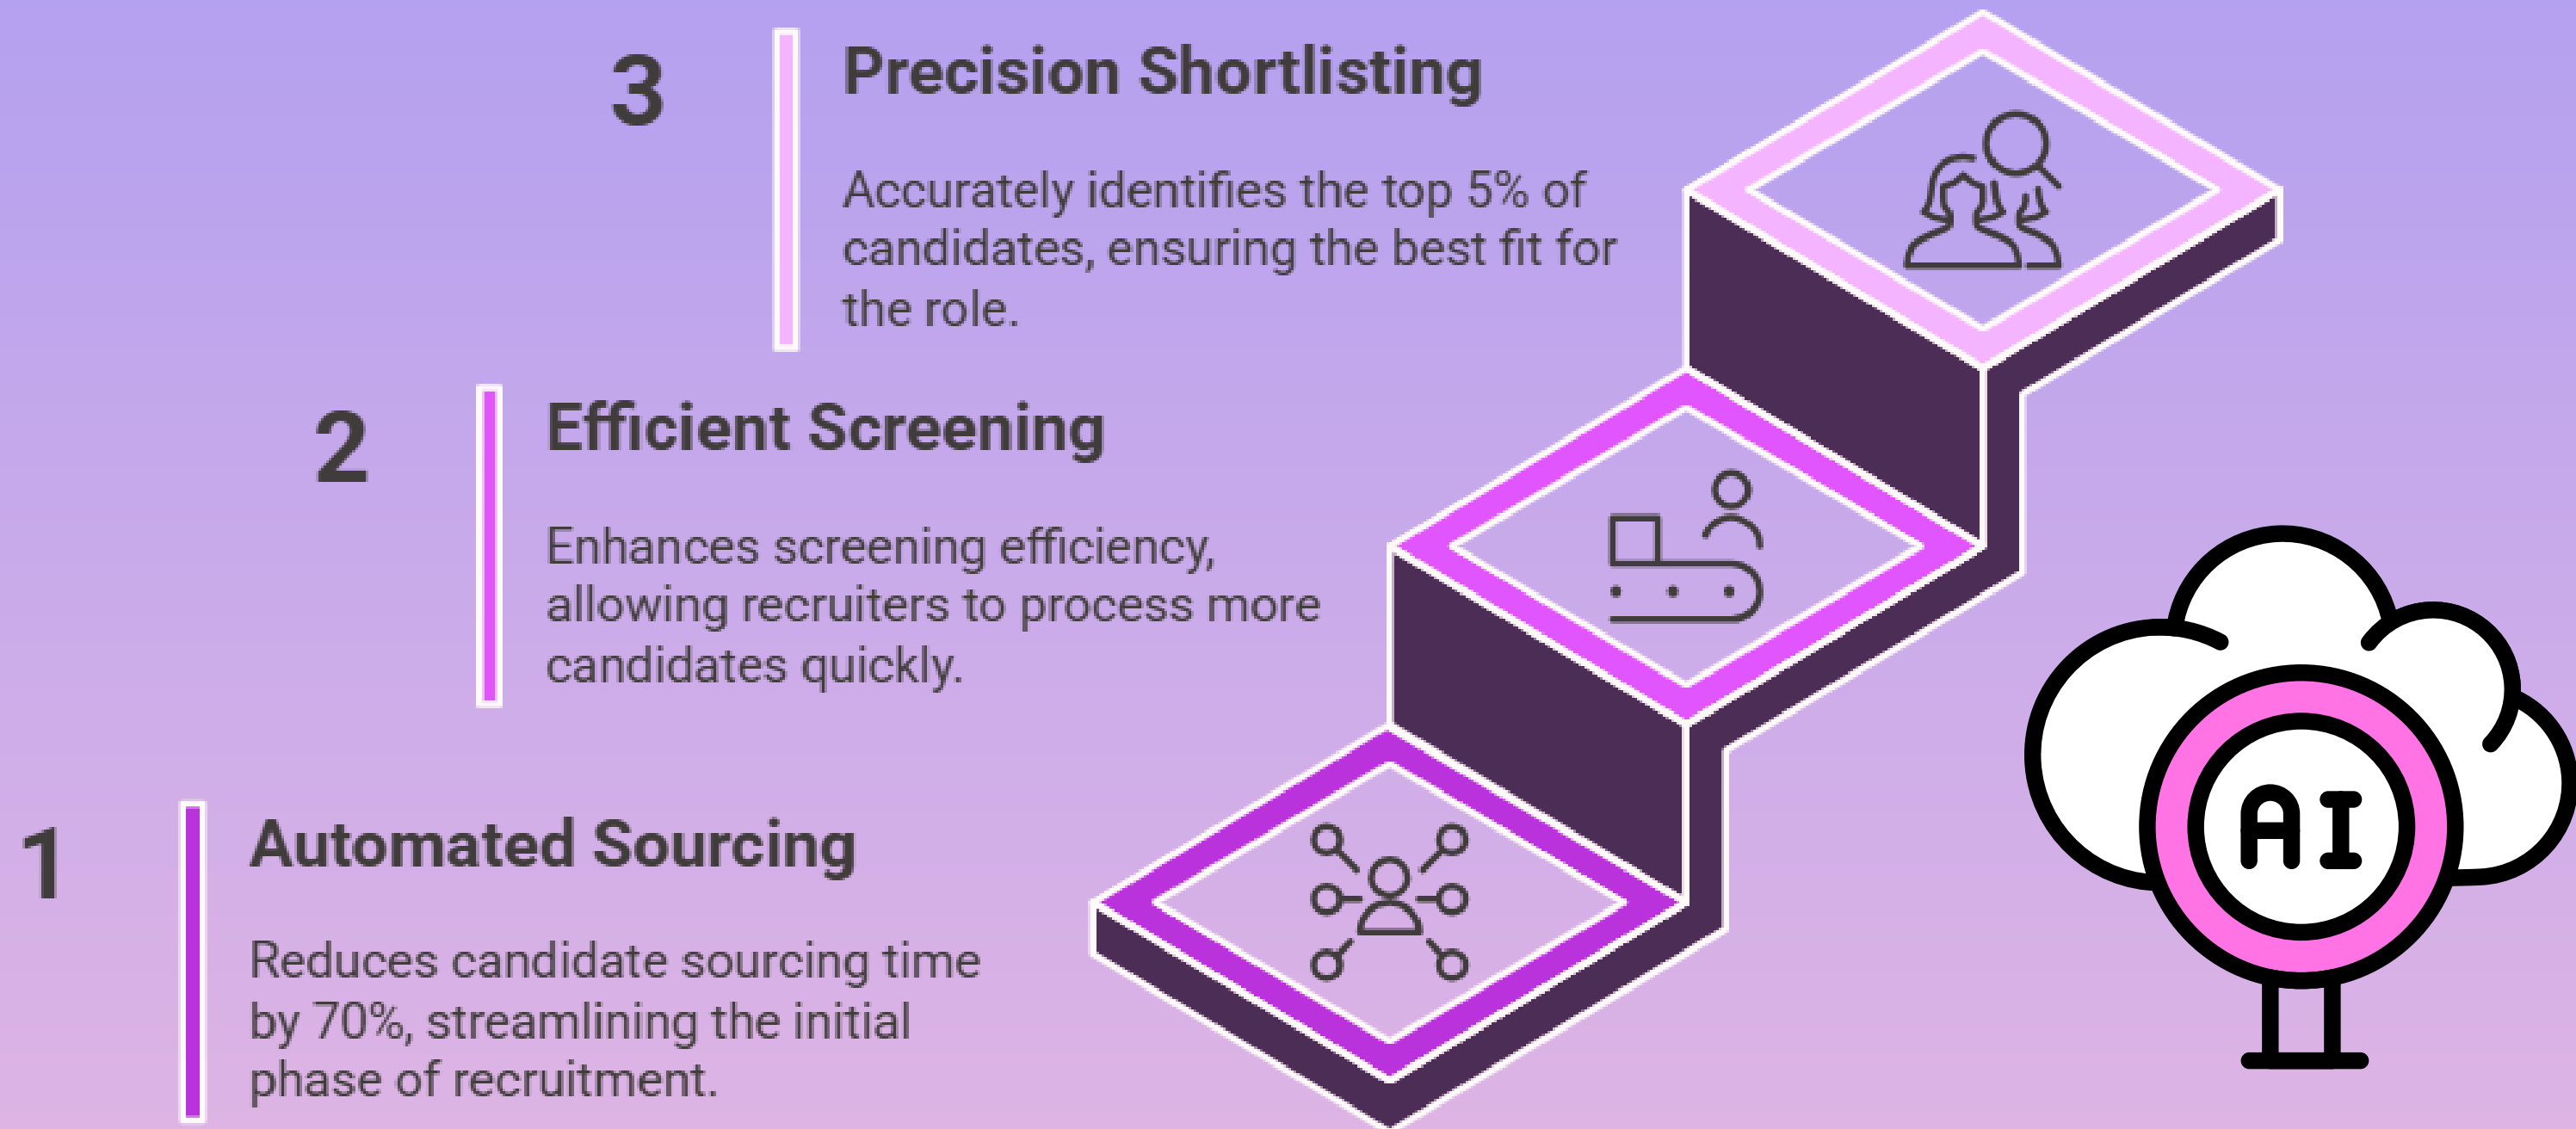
3

Precision Shortlisting

Accurately identifies the top 5% of candidates, ensuring the best fit for the role.

2

Efficient Screening

Enhances screening efficiency, allowing recruiters to process more candidates quickly.

1

Automated Sourcing

Reduces candidate sourcing time by 70%, streamlining the initial phase of recruitment.

AI